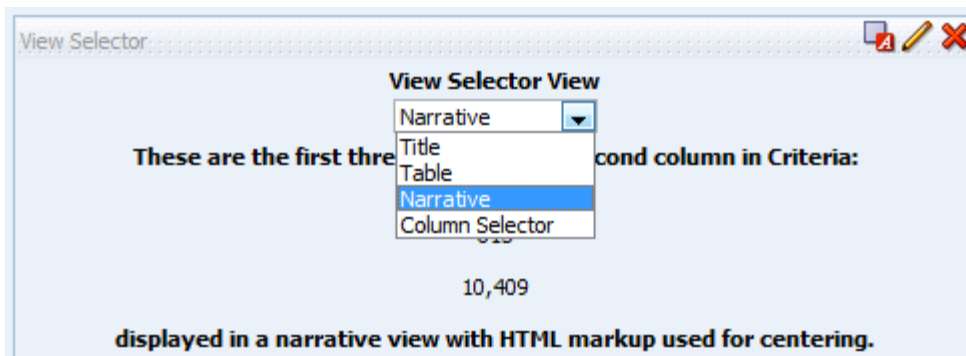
View Selector

View Selector View

Narrative

Title
Table
Narrative
Column Selector

These are the first thre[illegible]cond column in Criteria:

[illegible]

10,409

displayed in a narrative view with HTML markup used for centering.